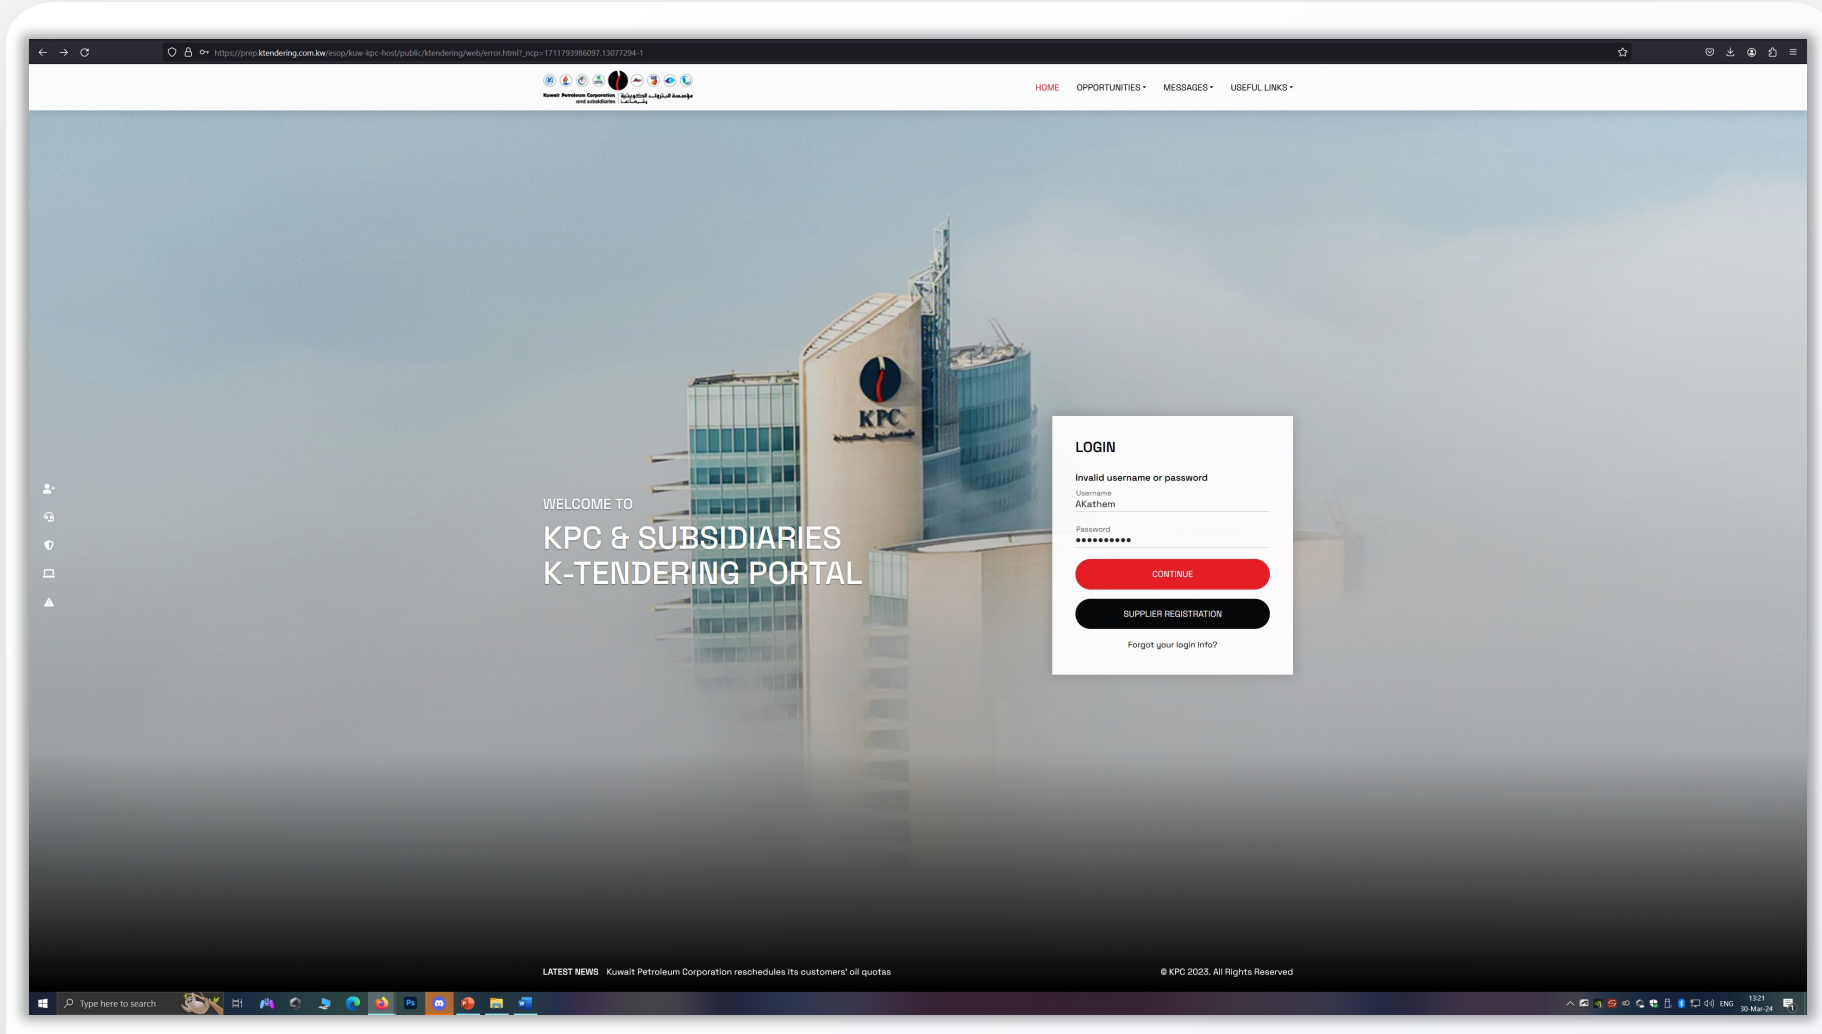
https://prep.ktendering.com.kw/esop/kuw-kpc-host/public/ktendering/web/error.html?_ncp=1711793986097.13077294-1

Kuwait Petroleum Corporation and subsidiaries | مؤسسة البترول الكويتية وشركاتها

HOME OPPORTUNITIES MESSAGES USEFUL LINKS

KPC

WELCOME TO
KPC & SUBSIDIARIES
K-TENDERING PORTAL

LOGIN
Invalid username or password
Username
AKathem
Password
••••••••••
CONTINUE
SUPPLIER REGISTRATION
Forgot your login info?

LATEST NEWS Kuwait Petroleum Corporation reschedules its customers' oil quotas

© KPC 2023. All Rights Reserved

Type here to search

ENG 13:21 30-Mar-24